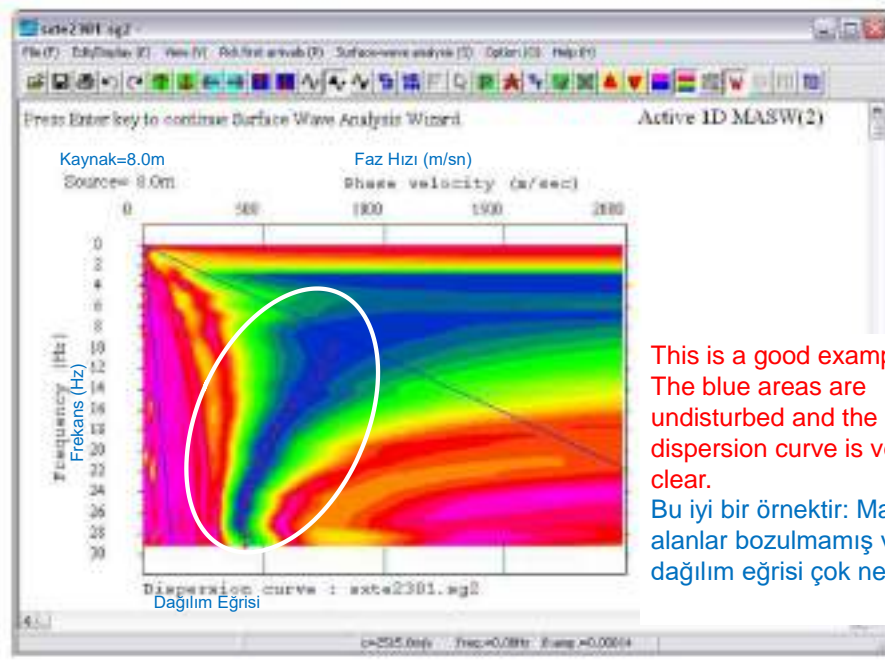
sxte2301.sg2

File (F) Edit/Display (E) View (V) Pick first arrivals (P) Surface-wave analysis (S) Option (O) Help (H)

Press Enter key to continue Surface Wave Analysis Wizard

Active 1D MASW(2)

Kaynak=8.0m

Source= 8.0m

Faz Hızı (m/sn)

Phase velocity (m/sec)

0 500 1000 1500 2000

Frequency (Hz)

Frekans (Hz)

0 2 4 6 8 10 12 14 16 18 20 22 24 26 28 30

Dispersion curve : sxte2301.sg2

Dağılım Eğrisi

This is a good examp
The blue areas are undisturbed and the dispersion curve is ve clear.

Bu iyi bir örnektir: Ma alanlar bozulmamış v dağılım eğrisi çok ne

c=2535.0m/s Freq.=0.0Hz Examp.=0.00014